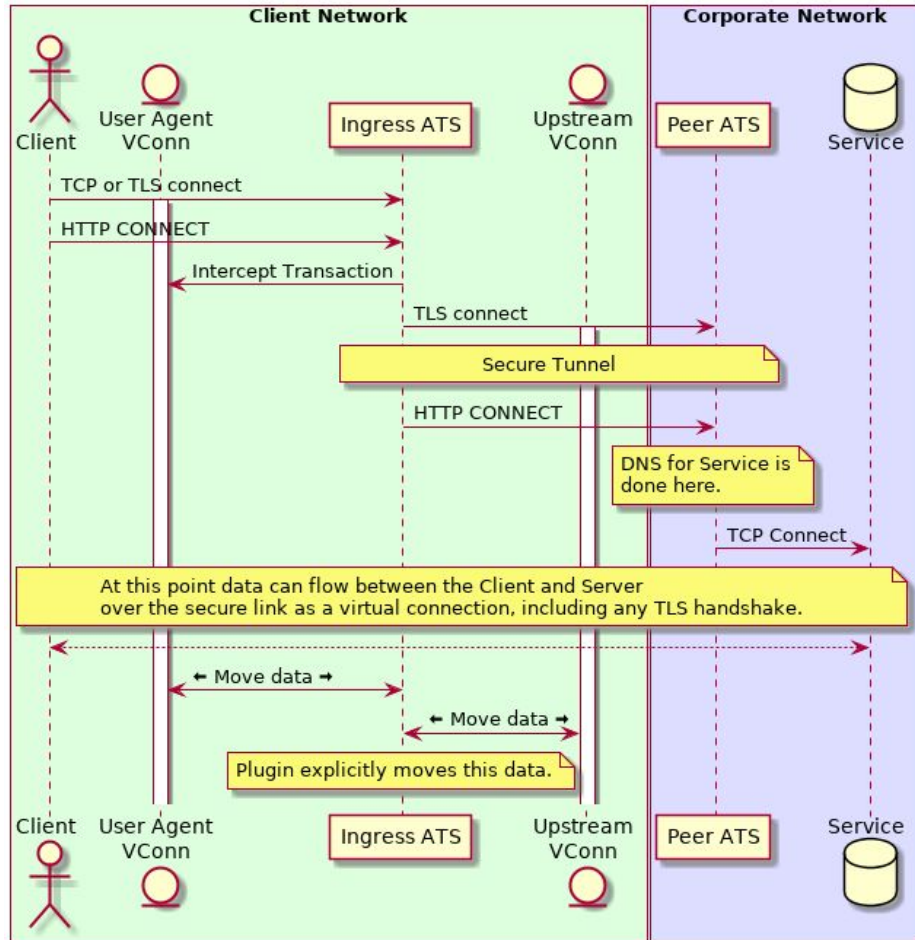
Client Network

Corporate Network

Client

User Agent VConn

Ingress ATS

Upstream VConn

Peer ATS

Service

TCP or TLS connect

HTTP CONNECT

Intercept Transaction

TLS connect

Secure Tunnel

HTTP CONNECT

DNS for Service is done here.

TCP Connect

At this point data can flow between the Client and Server over the secure link as a virtual connection, including any TLS handshake.

← Move data →

← Move data →

Plugin explicitly moves this data.

Client

User Agent VConn

Ingress ATS

Upstream VConn

Peer ATS

Service